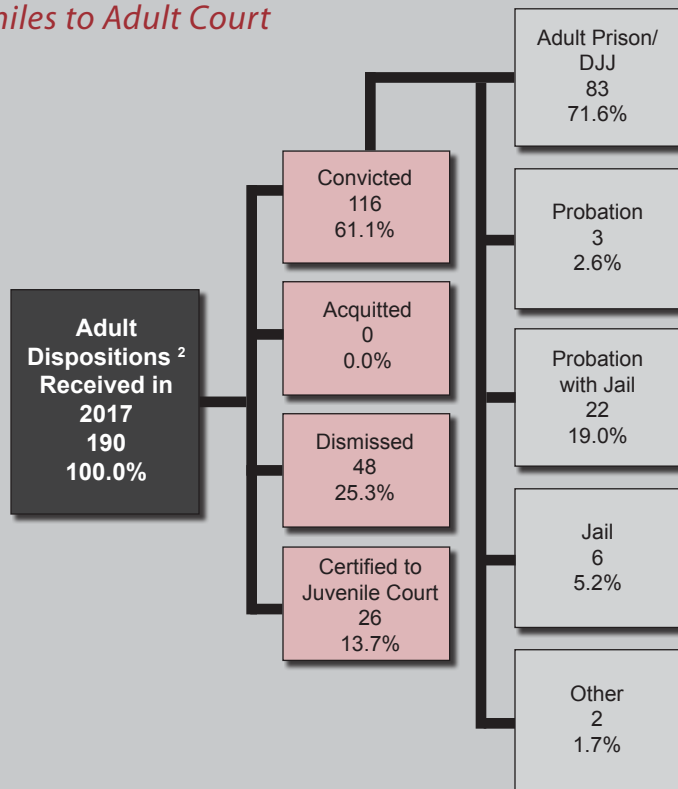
niles to Adult Court

Adult Dispositions $^2$ Received in 2017 190 100.0%

Convicted 116 61.1%

Acquitted 0 0.0%

Dismissed 48 25.3%

Certified to Juvenile Court 26 13.7%

Adult Prison/ DJJ 83 71.6%

Probation 3 2.6%

Probation with Jail 22 19.0%

Jail 6 5.2%

Other 2 1.7%